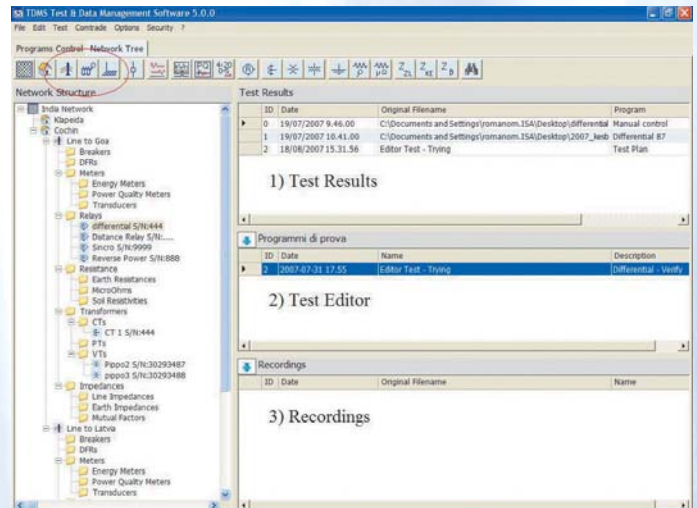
TDMS Test & Data Management Software 5.0.0

File Edit Test Contrade Options Security ?

Programs Control Network Tree

Network Structure

India Network
Klapeda
Cochin
Line to Goa
Breakers
DFRs
Meters
Energy Meters
Power Quality Meters
Transducers
Relays
differential S/N:444
Distance Relay S/N:....
Sincro S/N:9999
Reverse Power S/N:888
Resistance
Earth Resistances
MicroOhms
Soil Resistivities
Transformers
CTs
CT 1 S/N:444
PTs
VTs
Pippo2 S/N:30293487
pippo3 S/N:30293488
Impedances
Line Impedances
Earth Impedances
Mutual Factors
Line to Latvia
Breakers
DFRs
Meters
Energy Meters
Power Quality Meters
Transducers

Test Results

| | ID | Date | Original Filename | Program |
|---|---|---|---|---|
| ▸ | 0 | 19/07/2007 9.46.00 | C:\Documents and Settings\romanom.ISA\Desktop\differential | Manual control |
| | 1 | 19/07/2007 10.41.00 | C:\Documents and Settings\romanom.ISA\Desktop\2007_len | Differential 87 |
| | 2 | 18/08/2007 15.31.56 | Editor Test - Trying | Test Plan |

1) Test Results

Programmi di prova

| | ID | Date | Name | Description |
|---|---|---|---|---|
| ▸ | 2 | 2007-07-31 17.55 | Editor Test - Trying | Differential - Verify |

2) Test Editor

Recordings

| ID | Date | Original Filename | Name |
|---|---|---|---|

3) Recordings